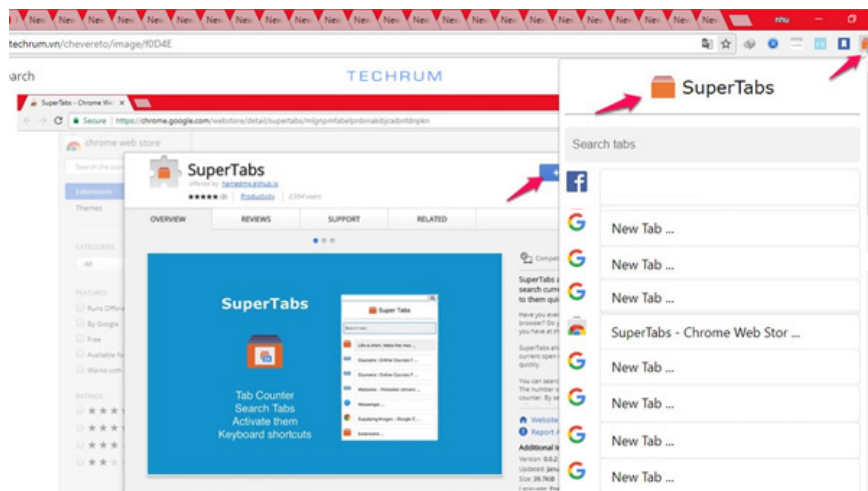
New New New New New New New New New New New New New New New New New New New New

techrum.vn/chevereto/image/f0D4E

earch

TECHRUM

SuperTabs - Chrome We ×

Secure https://chrome.google.com/webstore/detail/supertabs/mlgnpmfabelpnbinakibjcaibnfdnpkn

chrome web store

Extensions

Themes

CATEGORIES

All

FEATURES

Runs Offline

By Google

Free

Available fo

Works with

RATINGS

SuperTabs

offered by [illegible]

★★★★★ Productivity 2,554 users

OVERVIEW REVIEWS SUPPORT RELATED

SuperTabs

Super Tabs

Search tabs

Tab Counter
Search Tabs
Activate them
Keyboard shortcuts

Website

Report

Additional I

SuperTabs

Search tabs

New Tab ...

New Tab ...

New Tab ...

SuperTabs - Chrome Web Stor ...

New Tab ...

New Tab ...

New Tab ...

New Tab ...